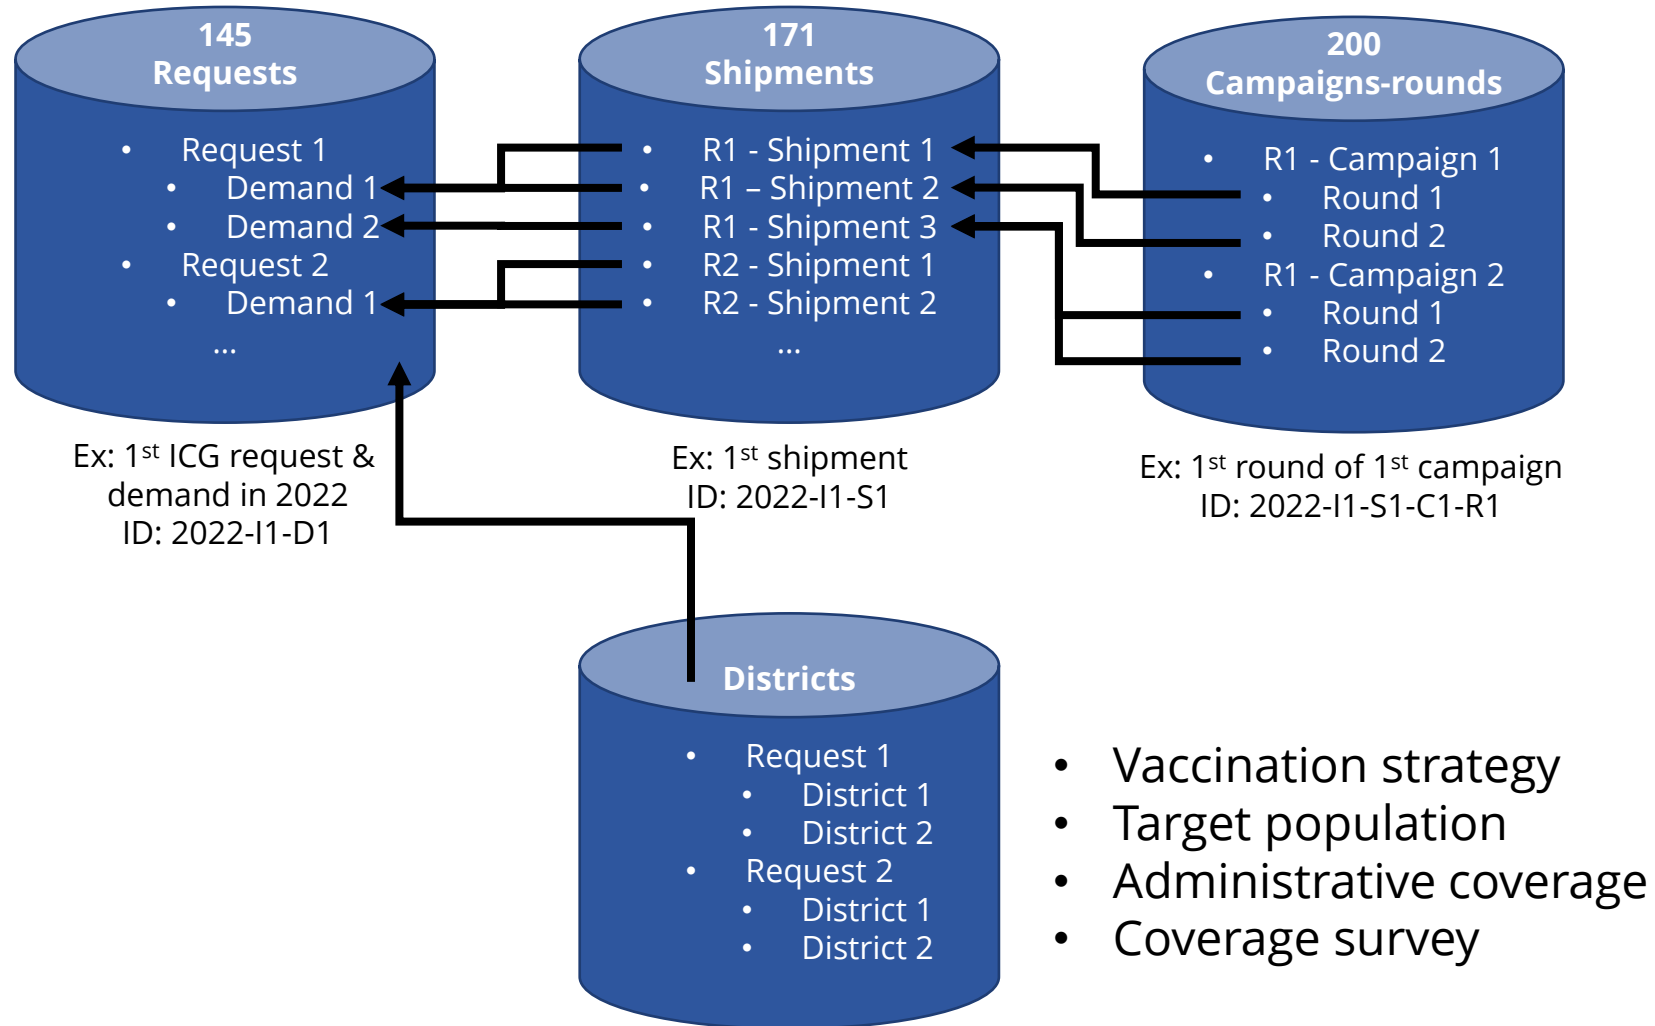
145
Requests

- Request 1
  - Demand 1
  - Demand 2
- Request 2
  - Demand 1

...

171
Shipments

- R1 - Shipment 1
- R1 – Shipment 2
- R1 - Shipment 3
- R2 - Shipment 1
- R2 - Shipment 2

...

200
Campaigns-rounds

- R1 - Campaign 1
  - Round 1
  - Round 2
- R1 - Campaign 2
  - Round 1
  - Round 2

Ex: 1$^{st}$ ICG request & demand in 2022
ID: 2022-I1-D1

Ex: 1$^{st}$ shipment
ID: 2022-I1-S1

Ex: 1$^{st}$ round of 1$^{st}$ campaign
ID: 2022-I1-S1-C1-R1

Districts

- Request 1
  - District 1
  - District 2
- Request 2
  - District 1
  - District 2

- Vaccination strategy
- Target population
- Administrative coverage
- Coverage survey